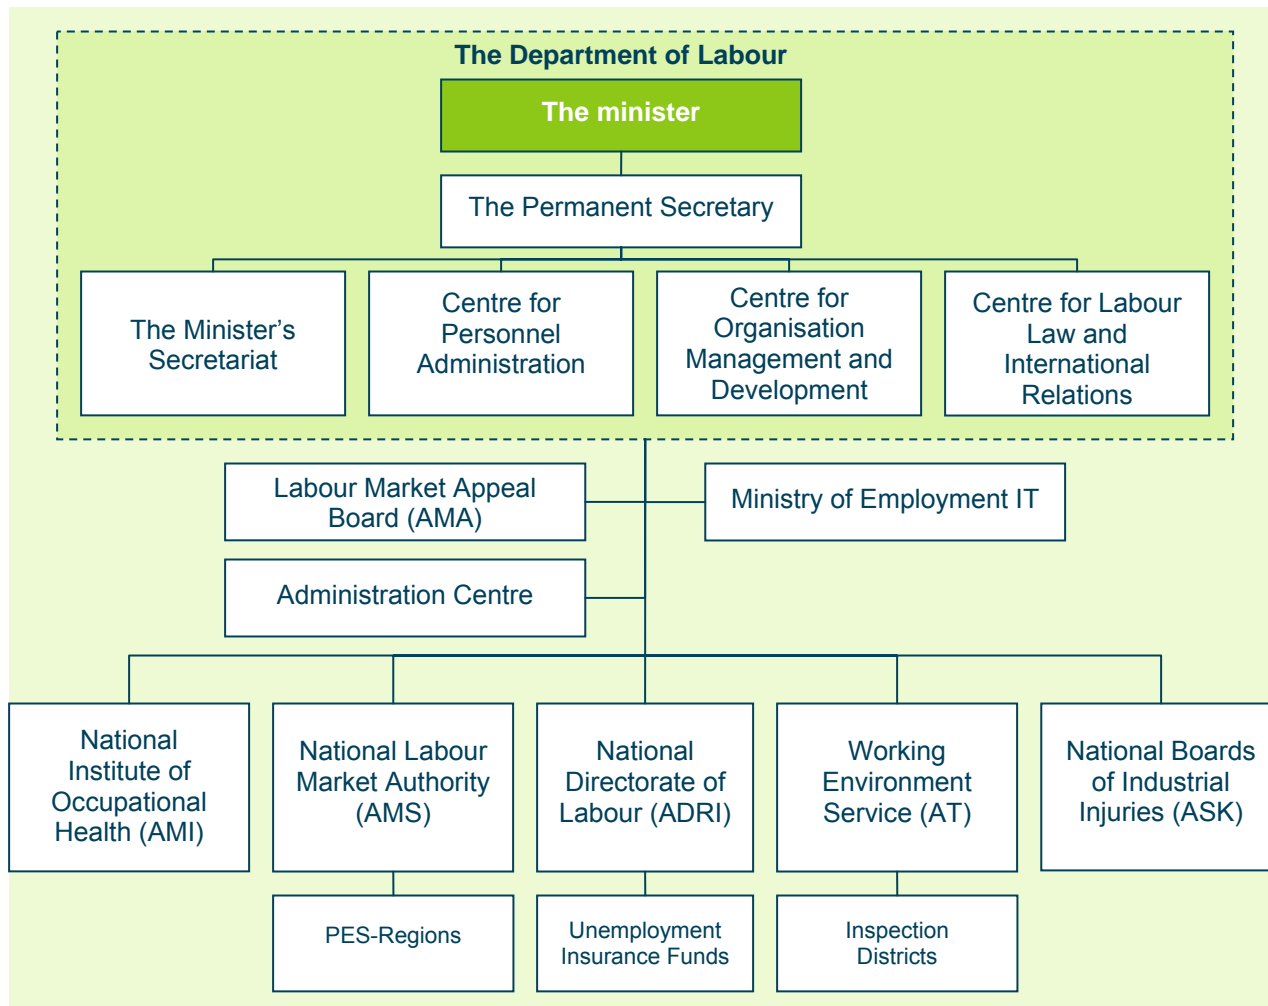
The Department of Labour

The minister

The Permanent Secretary

The Minister's Secretariat

Centre for Personnel Administration

Centre for Organisation Management and Development

Centre for Labour Law and International Relations

Labour Market Appeal Board (AMA)

Ministry of Employment IT

Administration Centre

National Institute of Occupational Health (AMI)

National Labour Market Authority (AMS)

National Directorate of Labour (ADRI)

Working Environment Service (AT)

National Boards of Industrial Injuries (ASK)

PES-Regions

Unemployment Insurance Funds

Inspection Districts